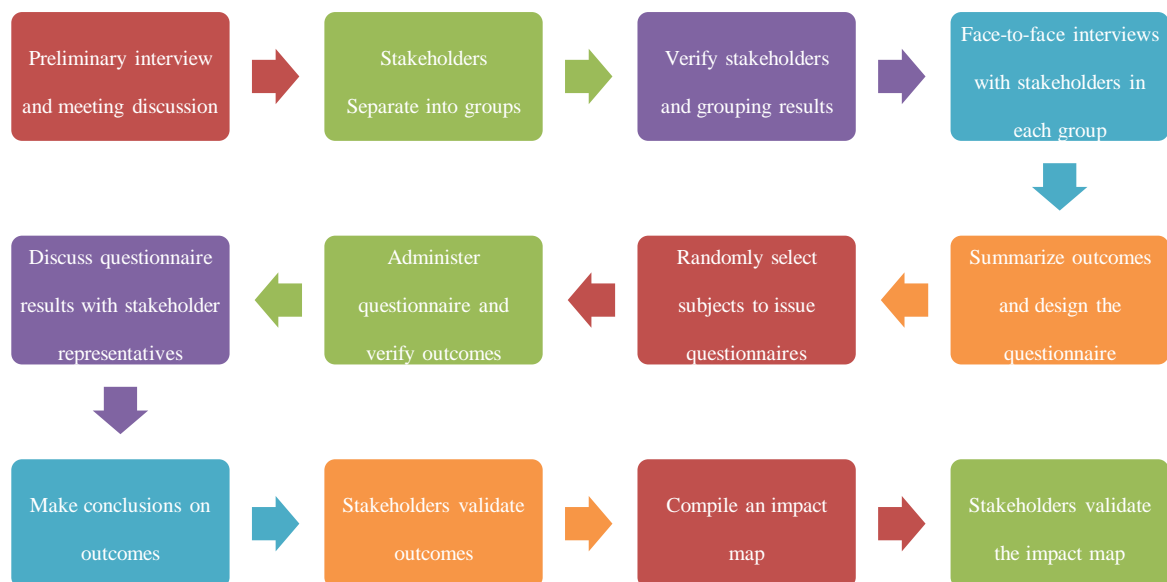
Preliminary interview and meeting discussion

Stakeholders Separate into groups

Verify stakeholders and grouping results

Face-to-face interviews with stakeholders in each group

Summarize outcomes and design the questionnaire

Randomly select subjects to issue questionnaires

Administer questionnaire and verify outcomes

Discuss questionnaire results with stakeholder representatives

Make conclusions on outcomes

Stakeholders validate outcomes

Compile an impact map

Stakeholders validate the impact map